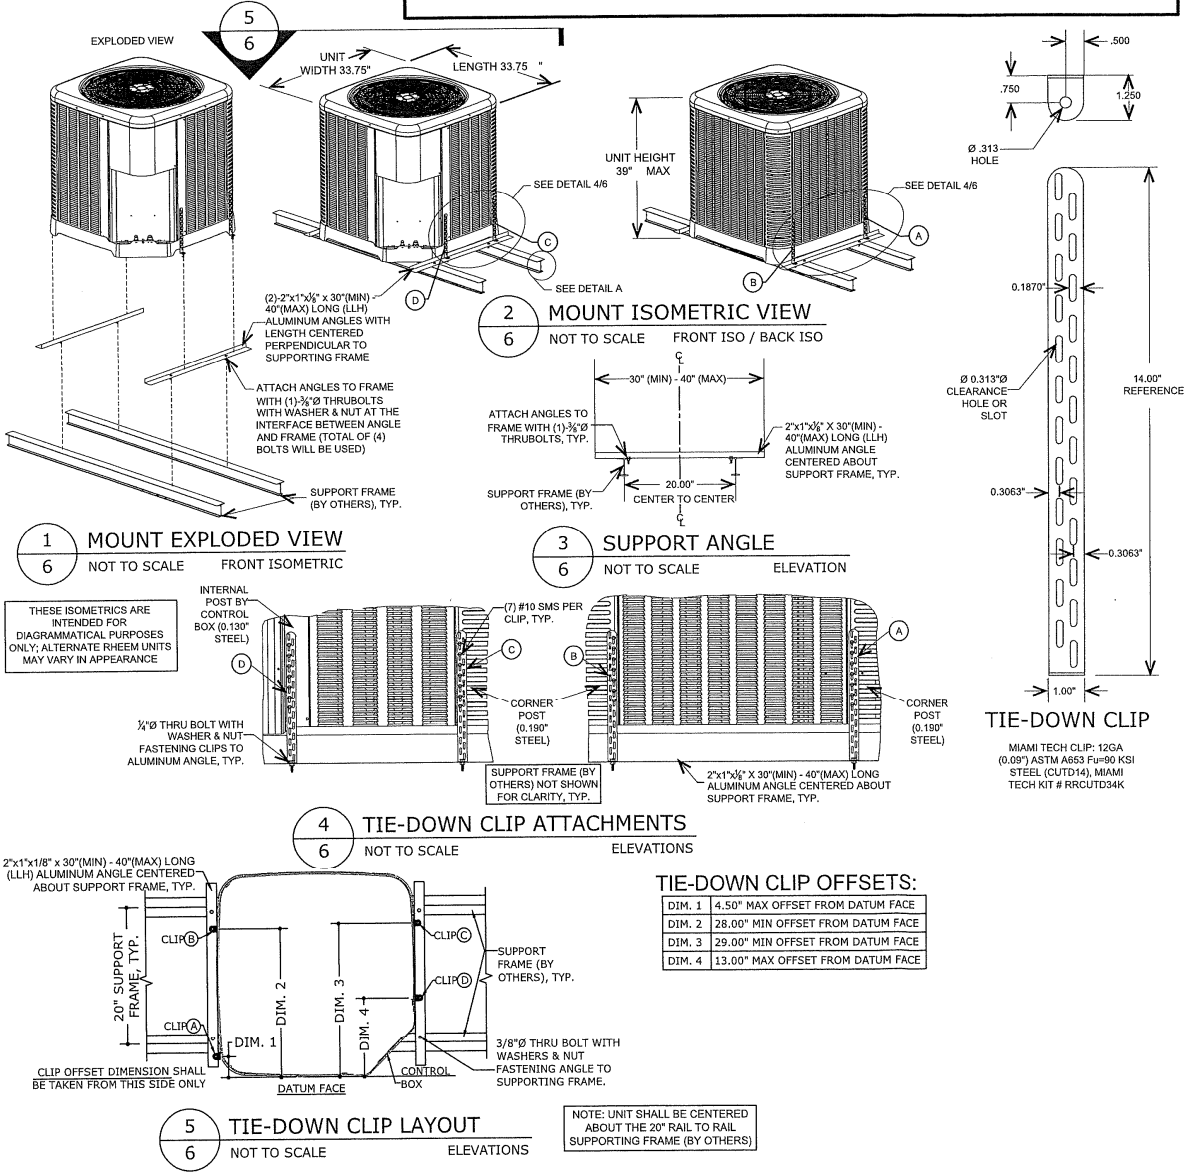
EXPLODED VIEW

5
6

UNIT WIDTH 33.75"

LENGTH 33.75 "

UNIT HEIGHT 39" MAX

SEE DETAIL 4/6

SEE DETAIL 4/6

C

SEE DETAIL A

D

A

B

(2)-2"x1"x⅛" x 30"(MIN) - 40"(MAX) LONG (LLH) ALUMINUM ANGLES WITH LENGTH CENTERED PERPENDICULAR TO SUPPORTING FRAME

ATTACH ANGLES TO FRAME WITH (1)-⅜"Ø THRUBOLTS WITH WASHER & NUT AT THE INTERFACE BETWEEN ANGLE AND FRAME (TOTAL OF (4) BOLTS WILL BE USED)

SUPPORT FRAME (BY OTHERS), TYP.

2
6
MOUNT ISOMETRIC VIEW
NOT TO SCALE FRONT ISO / BACK ISO

30" (MIN) - 40" (MAX)

ATTACH ANGLES TO FRAME WITH (1)-⅜"Ø THRUBOLTS, TYP.

2"x1"x⅛" X 30"(MIN) - 40"(MAX) LONG (LLH) ALUMINUM ANGLE CENTERED ABOUT SUPPORT FRAME, TYP.

20.00"
CENTER TO CENTER

SUPPORT FRAME (BY OTHERS), TYP.

1
6
MOUNT EXPLODED VIEW
NOT TO SCALE FRONT ISOMETRIC

3
6
SUPPORT ANGLE
NOT TO SCALE ELEVATION

THESE ISOMETRICS ARE INTENDED FOR DIAGRAMMATICAL PURPOSES ONLY; ALTERNATE RHEEM UNITS MAY VARY IN APPEARANCE

INTERNAL POST BY CONTROL BOX (0.130" STEEL)

(7) #10 SMS PER CLIP, TYP.

D

C

B

A

CORNER POST (0.190" STEEL)

CORNER POST (0.190" STEEL)

¼"Ø THRU BOLT WITH WASHER & NUT FASTENING CLIPS TO ALUMINUM ANGLE, TYP.

SUPPORT FRAME (BY OTHERS) NOT SHOWN FOR CLARITY, TYP.

2"x1"x⅛" X 30"(MIN) - 40"(MAX) LONG ALUMINUM ANGLE CENTERED ABOUT SUPPORT FRAME, TYP.

4
6
TIE-DOWN CLIP ATTACHMENTS
NOT TO SCALE ELEVATIONS

.500
.750
1.250
Ø .313 HOLE

0.1870"

Ø 0.313"Ø CLEARANCE HOLE OR SLOT

14.00" REFERENCE

0.3063"

0.3063"

1.00"

TIE-DOWN CLIP

MIAMI TECH CLIP: 12GA (0.09") ASTM A653 Fu=90 KSI STEEL (CUTD14), MIAMI TECH KIT # RRCUTD34K

2"x1"x1/8" x 30"(MIN) - 40"(MAX) LONG (LLH) ALUMINUM ANGLE CENTERED ABOUT SUPPORT FRAME, TYP.

20" SUPPORT FRAME, TYP.

CLIP B
CLIP A
CLIP C
CLIP D

DIM. 1
DIM. 2
DIM. 3
DIM. 4

SUPPORT FRAME (BY OTHERS), TYP.

3/8"Ø THRU BOLT WITH WASHERS & NUT FASTENING ANGLE TO SUPPORTING FRAME.

CLIP OFFSET DIMENSION SHALL BE TAKEN FROM THIS SIDE ONLY

DATUM FACE

CONTROL BOX

TIE-DOWN CLIP OFFSETS:

| DIM. 1 | 4.50" MAX OFFSET FROM DATUM FACE |
|---|---|
| DIM. 2 | 28.00" MIN OFFSET FROM DATUM FACE |
| DIM. 3 | 29.00" MIN OFFSET FROM DATUM FACE |
| DIM. 4 | 13.00" MAX OFFSET FROM DATUM FACE |

5
6
TIE-DOWN CLIP LAYOUT
NOT TO SCALE ELEVATIONS

NOTE: UNIT SHALL BE CENTERED ABOUT THE 20" RAIL TO RAIL SUPPORTING FRAME (BY OTHERS)